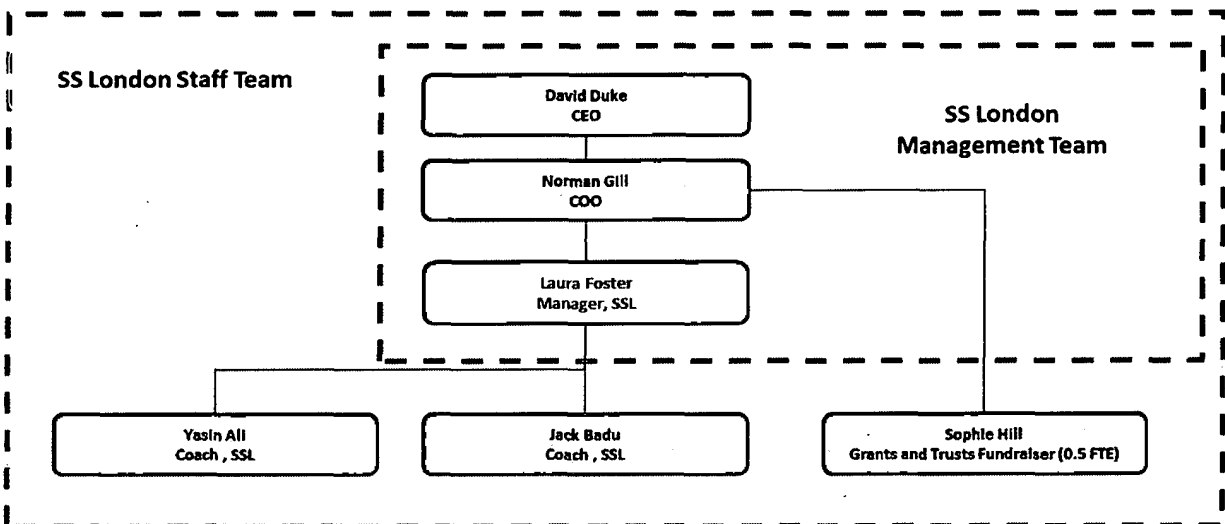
SS London Staff Team

David Duke
CEO

SS London
Management Team

Norman Gill
COO

Laura Foster
Manager, SSL

Yasin Ali
Coach , SSL

Jack Badu
Coach , SSL

Sophie Hill
Grants and Trusts Fundraiser (0.5 FTE)